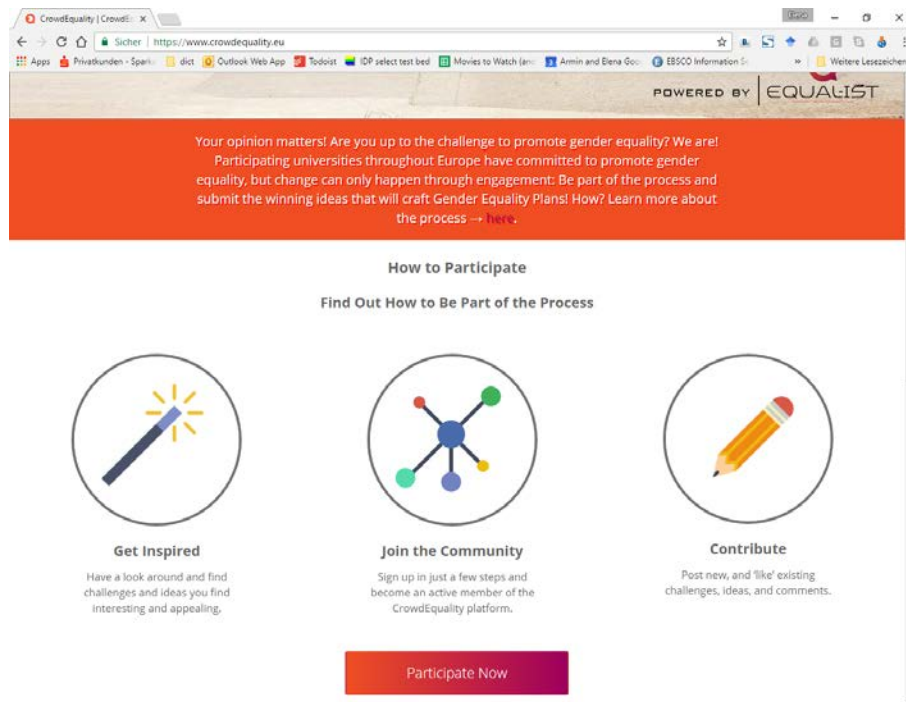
CrowdEquality | CrowdE ×

Sicher | https://www.crowdequality.eu

Apps Privatkunden - Spark dict Outlook Web App Todoist IDP select test bed Movies to Watch (an Armin and Elena Goo EBSCO Information S » Weitere Lesezeichen

POWERED BY EQUALIST

Your opinion matters! Are you up to the challenge to promote gender equality? We are! Participating universities throughout Europe have committed to promote gender equality, but change can only happen through engagement: Be part of the process and submit the winning ideas that will craft Gender Equality Plans! How? Learn more about the process → here.

How to Participate

Find Out How to Be Part of the Process

Get Inspired

Have a look around and find challenges and ideas you find interesting and appealing.

Join the Community

Sign up in just a few steps and become an active member of the CrowdEquality platform.

Contribute

Post new, and 'like' existing challenges, ideas, and comments.

Participate Now